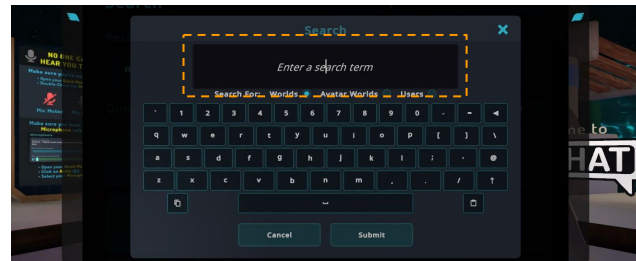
Search

Enter a search term

Search For: Worlds Avatar Worlds Users

| ` | 1 | 2 | 3 | 4 | 5 | 6 | 7 | 8 | 9 | 0 | - | = | ◄ |
|---|---|---|---|---|---|---|---|---|---|---|---|---|---|
| q | w | e | r | t | y | u | i | o | p | [ | ] | \ | |
| a | s | d | f | g | h | j | k | l | ; | ' | @ | | |
| z | x | c | v | b | n | m | , | . | / | ↑ | | | |

Cancel Submit

NO ONE C HEAR YOU T

Make sure yo
Mic Mute

Make sure yo
Microphon

me to
HAT